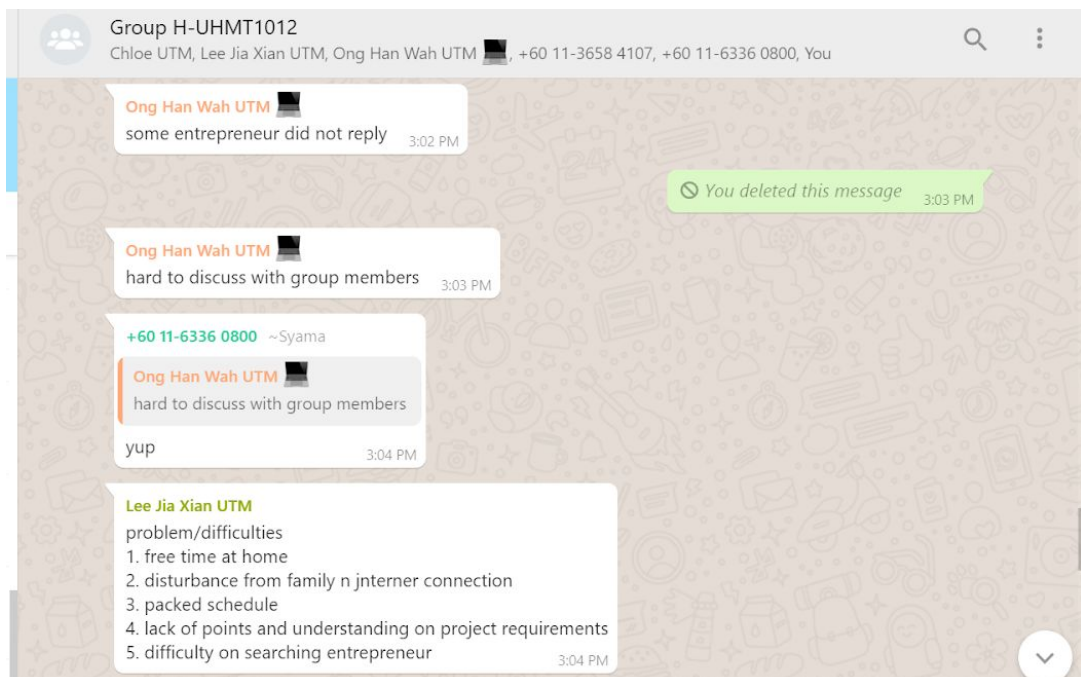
Group H-UHMT1012
Chloe UTM, Lee Jia Xian UTM, Ong Han Wah UTM, +60 11-3658 4107, +60 11-6336 0800, You

Ong Han Wah UTM
some entrepreneur did not reply 3:02 PM

You deleted this message 3:03 PM

Ong Han Wah UTM
hard to discuss with group members 3:03 PM

+60 11-6336 0800 ~Syama
Ong Han Wah UTM
hard to discuss with group members
yup 3:04 PM

Lee Jia Xian UTM
problem/difficulties
1. free time at home
2. disturbance from family n jnterner connection
3. packed schedule
4. lack of points and understanding on project requirements
5. difficulty on searching entrepreneur 3:04 PM